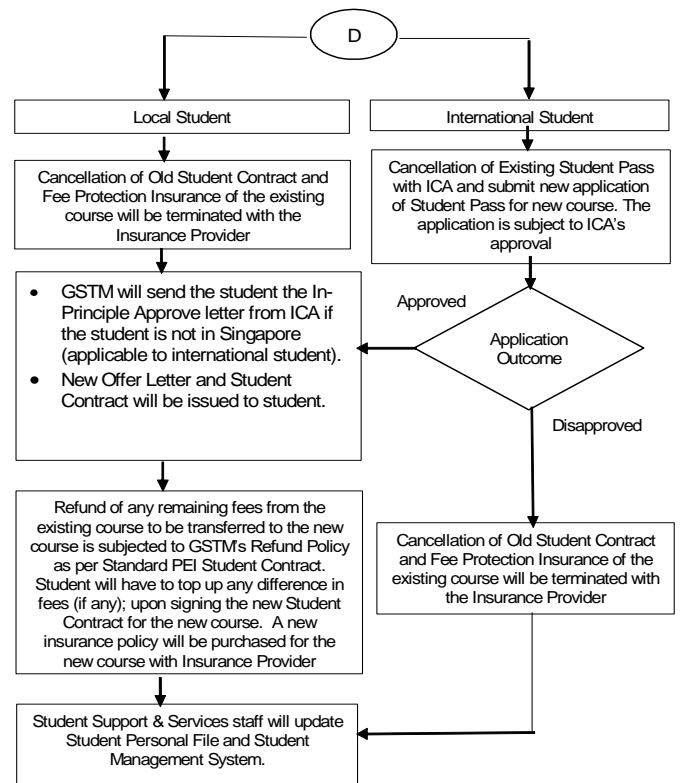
D

Local Student

International Student

Cancellation of Old Student Contract and Fee Protection Insurance of the existing course will be terminated with the Insurance Provider

Cancellation of Existing Student Pass with ICA and submit new application of Student Pass for new course. The application is subject to ICA's approval

- GSTM will send the student the In-Principle Approve letter from ICA if the student is not in Singapore (applicable to international student).
- New Offer Letter and Student Contract will be issued to student.

Approved

Application Outcome

Disapproved

Refund of any remaining fees from the existing course to be transferred to the new course is subjected to GSTM's Refund Policy as per Standard PEI Student Contract. Student will have to top up any difference in fees (if any); upon signing the new Student Contract for the new course. A new insurance policy will be purchased for the new course with Insurance Provider

Cancellation of Old Student Contract and Fee Protection Insurance of the existing course will be terminated with the Insurance Provider

Student Support & Services staff will update Student Personal File and Student Management System.